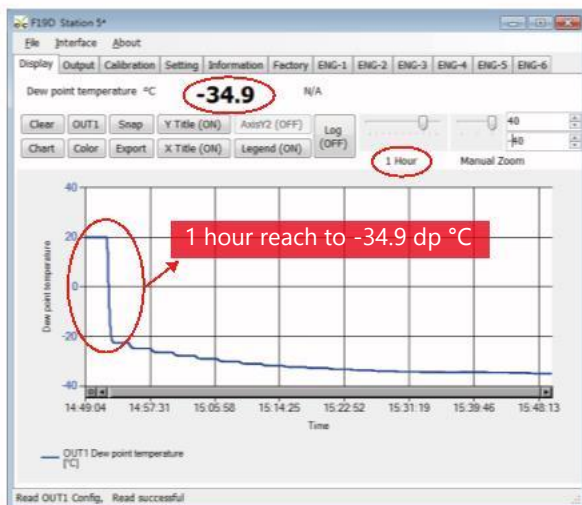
F19D Station 5*

File Interface About

Display Output Calibration Setting Information Factory ENG-1 ENG-2 ENG-3 ENG-4 ENG-5 ENG-6

Dew point temperature °C -34.9 N/A

Clear OUT1 Snap Y Title (ON) AxisY2 (OFF) Log (OFF)

Chart Color Export X Title (ON) Legend (ON)

40
-40

1 Hour Manual Zoom

1 hour reach to -34.9 dp °C

40
20
0
-20
-40

Dew point temperature

14:49:04 14:57:31 15:05:58 15:14:25 15:22:52 15:31:19 15:39:46 15:48:13

Time

OUT1 Dew point temperature [°C]

Read OUT1 Config, Read successful